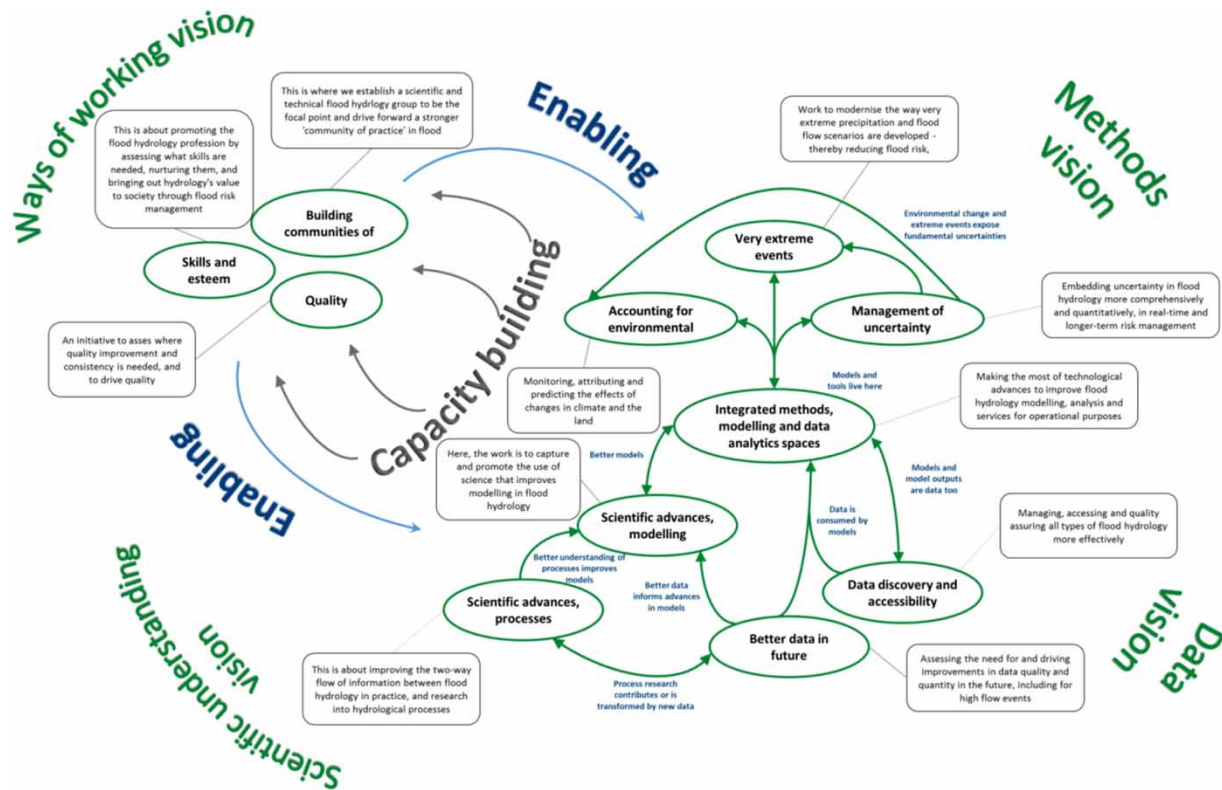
Ways of working vision

This is where we establish a scientific and technical flood hydrlogy group to be the focal point and drive forward a stronger 'community of practice' in flood

Enabling

Work to modernise the way very extreme precipitation and flood flow scenarios are developed - thereby reducing flood risk,

Methods vision

This is about promoting the flood hydrology profession by assessing what skills are needed, nurturing them, and bringing out hydrology's value to society through flood risk management

Building communities of

Skills and esteem

Quality

Capacity building

Environmental change and extreme events expose fundamental uncertainties

Very extreme events

Accounting for environmental

Management of uncertainty

Embedding uncertainty in flood hydrology more comprehensively and quantitatively, in real-time and longer-term risk management

An initiative to asses where quality improvement and consistency is needed, and to drive quality

Monitoring, attributing and predicting the effects of changes in climate and the land

Models and tools live here

Making the most of technological advances to improve flood hydrology modelling, analysis and services for operational purposes

Integrated methods, modelling and data analytics spaces

Enabling

Here, the work is to capture and promote the use of science that improves modelling in flood hydrology

Better models

Models and model outputs are data too

Scientific advances, modelling

Data is consumed by models

Managing, accessing and quality assuring all types of flood hydrology more effectively

Better understanding of processes improves models

Better data informs advances in models

Data discovery and accessibility

Scientific advances, processes

Better data in future

Scientific understanding vision

This is about improving the two-way flow of information between flood hydrology in practice, and research into hydrological processes

Process research contributes or is transformed by new data

Assessing the need for and driving improvements in data quality and quantity in the future, including for high flow events

Data vision